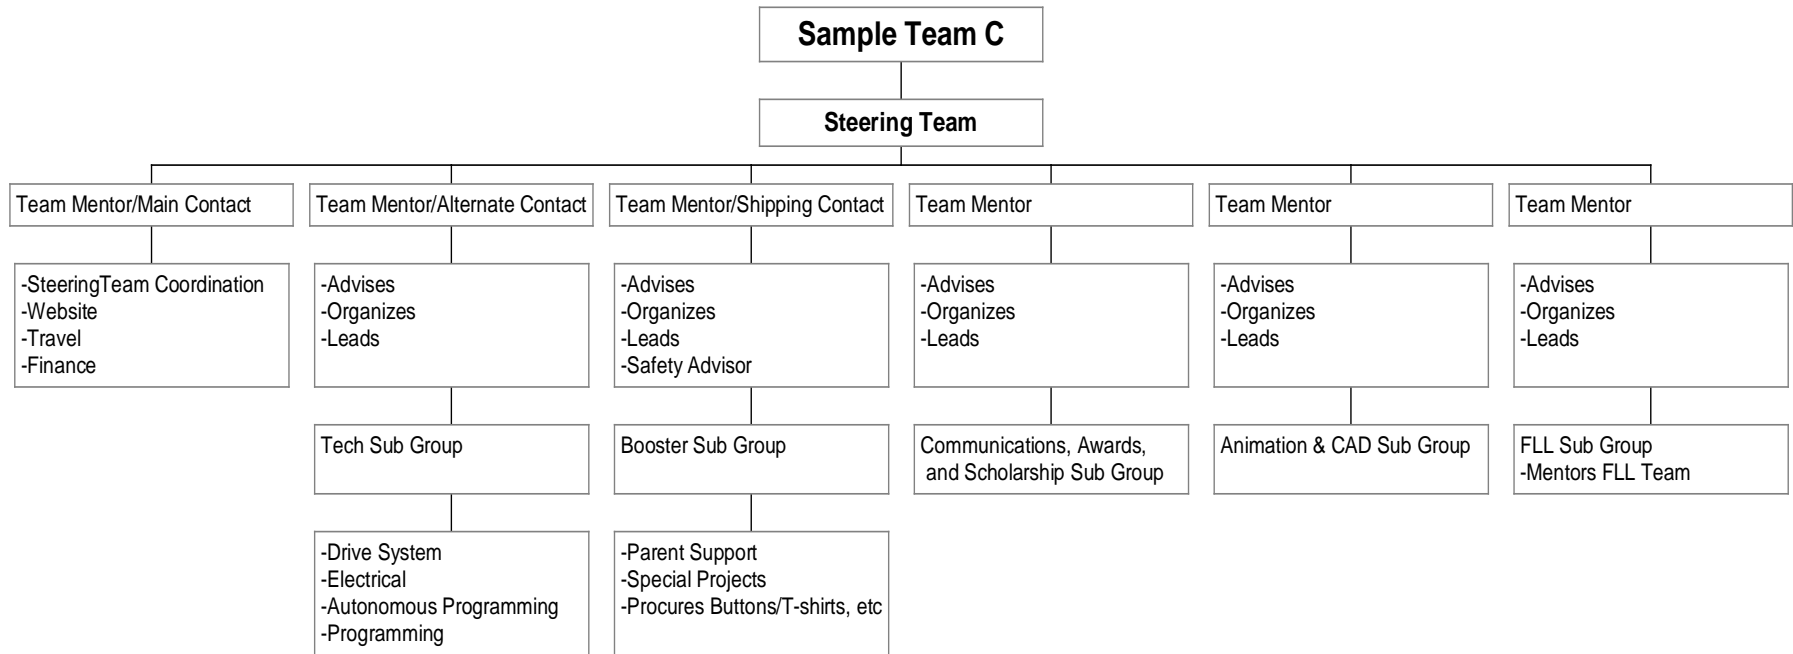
Sample Team C

Steering Team

Team Mentor/Main Contact

-SteeringTeam Coordination
-Website
-Travel
-Finance

Team Mentor/Alternate Contact

-Advises
-Organizes
-Leads

Tech Sub Group

-Drive System
-Electrical
-Autonomous Programming
-Programming

Team Mentor/Shipping Contact

-Advises
-Organizes
-Leads
-Safety Advisor

Booster Sub Group

-Parent Support
-Special Projects
-Procures Buttons/T-shirts, etc

Team Mentor

-Advises
-Organizes
-Leads

Communications, Awards, and Scholarship Sub Group

Team Mentor

-Advises
-Organizes
-Leads

Animation & CAD Sub Group

Team Mentor

-Advises
-Organizes
-Leads

FLL Sub Group
-Mentors FLL Team